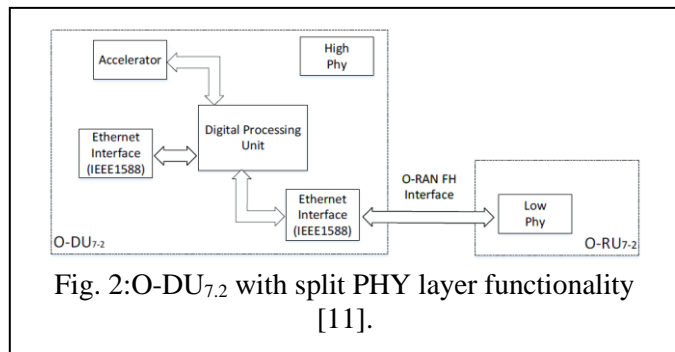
Accelerator

High Phy

Digital Processing Unit

Ethernet Interface (IEEE1588)

Ethernet Interface (IEEE1588)

O-RAN FH Interface

Low Phy

O-DU$_{7-2}$

O-RU$_{7-2}$

Fig. 2:O-DU$_{7.2}$ with split PHY layer functionality [11].